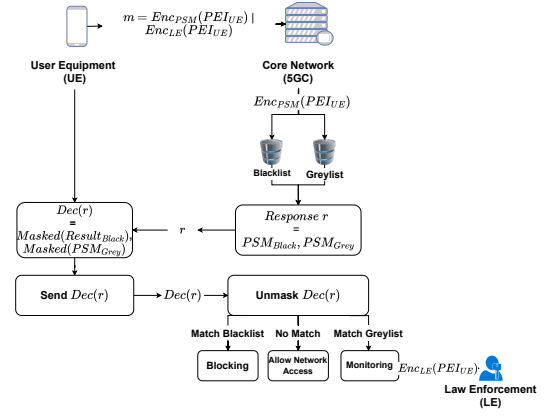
$m = Enc_{PSM}(PEI_{UE}) \mid$
$Enc_{LE}(PEI_{UE})$

User Equipment (UE)

Core Network (5GC)

$Enc_{PSM}(PEI_{UE})$

Blacklist

Greylist

$Dec(r)$
$=$
$Masked(Result_{Black})$,
$Masked(PSM_{Grey})$

$r$

$Response\ r$
$=$
$PSM_{Black}, PSM_{Grey}$

Send $Dec(r)$

$Dec(r)$

Unmask $Dec(r)$

Match Blacklist

No Match

Match Greylist

Blocking

Allow Network Access

Monitoring

$Enc_{LE}(PEI_{UE})$

Law Enforcement (LE)